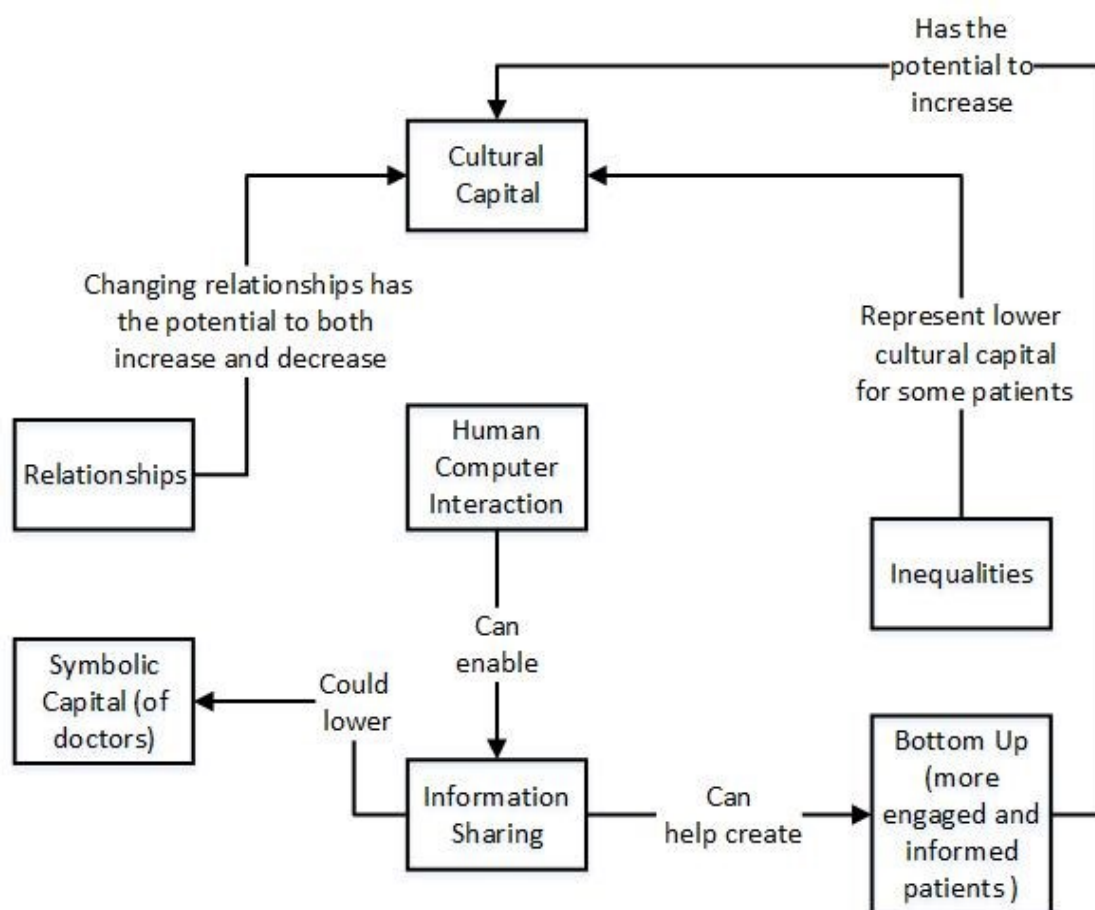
Has the potential to increase

Cultural Capital

Changing relationships has the potential to both increase and decrease

Represent lower cultural capital for some patients

Relationships

Human Computer Interaction

Inequalities

Can enable

Symbolic Capital (of doctors)

Could lower

Information Sharing

Can help create

Bottom Up (more engaged and informed patients )